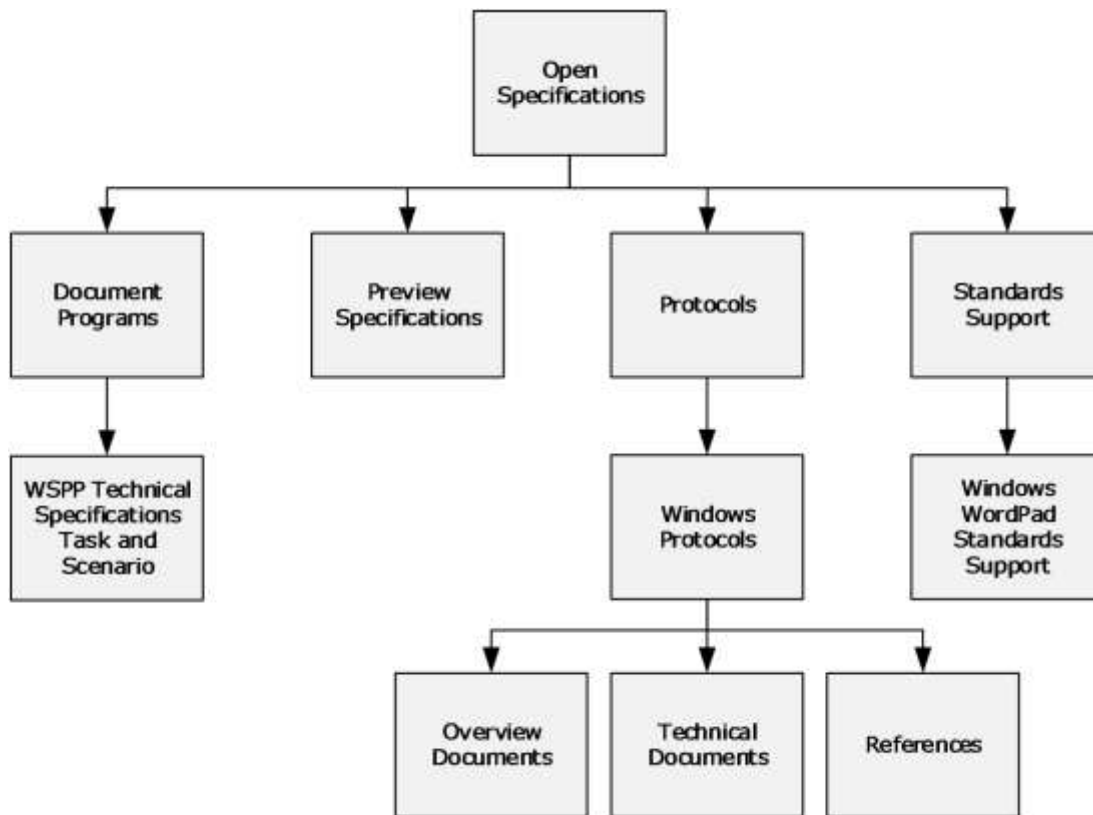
Open Specifications

Document Programs

Preview Specifications

Protocols

Standards Support

WSPP Technical Specifications Task and Scenario

Windows Protocols

Windows WordPad Standards Support

Overview Documents

Technical Documents

References